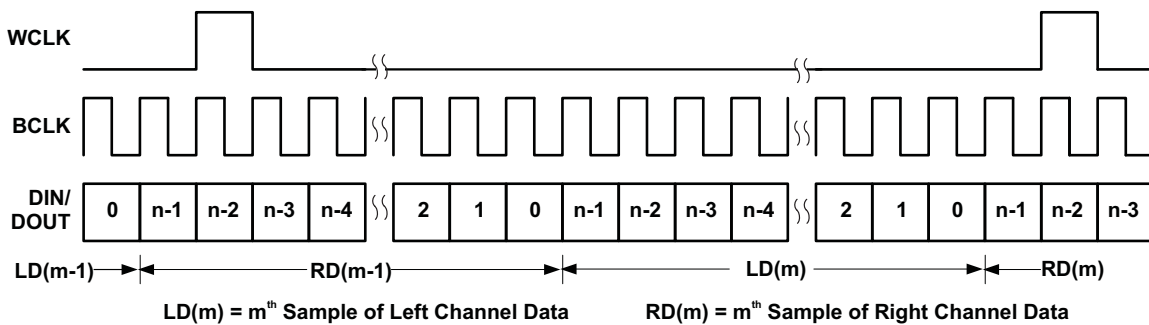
WCLK

BCLK

DIN/
DOUT

0 n-1 n-2 n-3 n-4 2 1 0 n-1 n-2 n-3 n-4 2 1 0 n-1 n-2 n-3

LD(m-1) RD(m-1) LD(m) RD(m)

LD(m) = m$^{th}$ Sample of Left Channel Data RD(m) = m$^{th}$ Sample of Right Channel Data